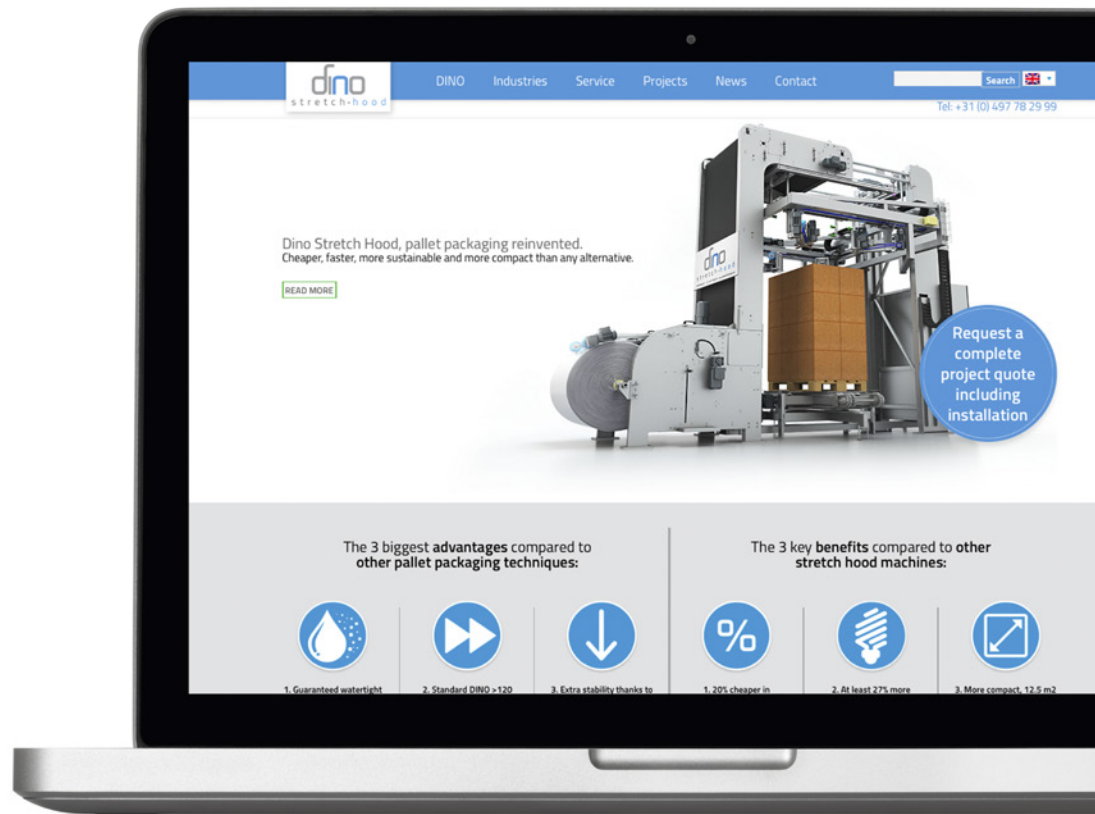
dino
stretch-hood

DINO Industries Service Projects News Contact

Search

Tel: +31 (0) 497 78 29 99

Dino Stretch Hood, pallet packaging reinvented.
Cheaper, faster, more sustainable and more compact than any alternative.

READ MORE

dino stretch-hood

Request a complete project quote including installation

The 3 biggest **advantages** compared to **other pallet packaging techniques:**

The 3 key **benefits** compared to **other stretch hood machines:**

1. Guaranteed watertight

2. Standard DINO >120

3. Extra stability thanks to

1. 20% cheaper in

2. At least 27% more

3. More compact, 12.5 m2